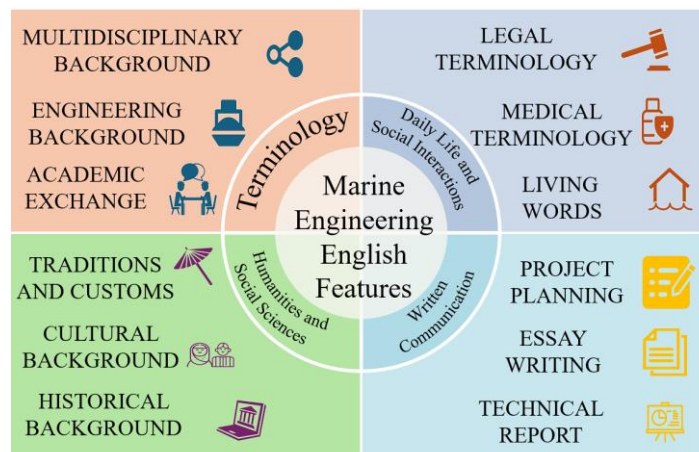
MULTIDISCIPLINARY BACKGROUND

ENGINEERING BACKGROUND

ACADEMIC EXCHANGE

LEGAL TERMINOLOGY

MEDICAL TERMINOLOGY

LIVING WORDS

Terminology

Daily Life and Social Interactions

Marine Engineering English Features

Humanities and Social Sciences

Written Communication

TRADITIONS AND CUSTOMS

CULTURAL BACKGROUND

HISTORICAL BACKGROUND

PROJECT PLANNING

ESSAY WRITING

TECHNICAL REPORT